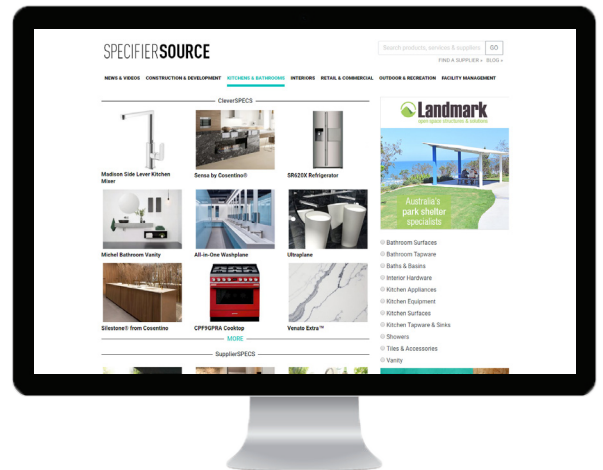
SPECIFIERSOURCE

Search products, services & suppliers GO

FIND A SUPPLIER » BLOG »

NEWS & VIDEOS CONSTRUCTION & DEVELOPMENT KITCHENS & BATHROOMS INTERIORS RETAIL & COMMERCIAL OUTDOOR & RECREATION FACILITY MANAGEMENT

CleverSPECS

Madison Side Lever Kitchen Mixer

Sensa by Cosentino®

SR620X Refrigerator

Michel Bathroom Vanity

All-in-One Washplane

Ultraplane

Silestone® from Cosentino

CPF9GPRA Cooktop

Venato Extra™

MORE

SupplierSPECS

Landmark
open space structures & solutions

Australia's park shelter specialists

Bathroom Surfaces
Bathroom Tapware
Baths & Basins
Interior Hardware
Kitchen Appliances
Kitchen Equipment
Kitchen Surfaces
Kitchen Tapware & Sinks
Showers
Tiles & Accessories
Vanity